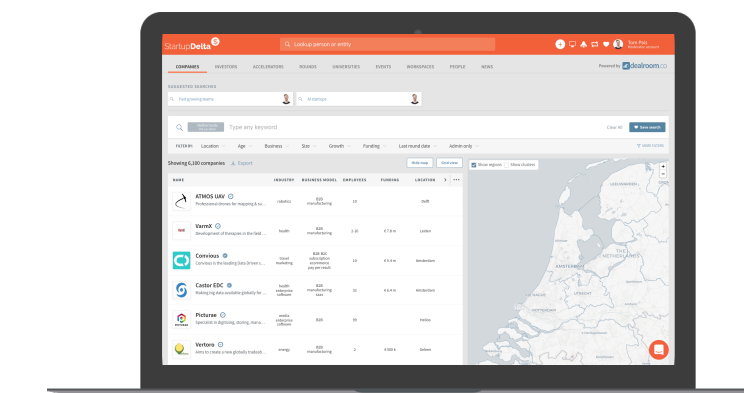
StartupDelta

Lookup person or entity

Tom Pols
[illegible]

COMPANIES INVESTORS ACCELERATORS ROUNDS UNIVERSITIES EVENTS WORKSPACES PEOPLE NEWS

Powered by dealroom.co

SUGGESTED SEARCHES

Fastgrowing teams

AI startups

Type any keyword

Clear All

Save search

FILTER BY: Location Age Business Size Growth Funding Last round date Admin only

HIDE FILTERS

Showing 6,100 companies Export

Hide map

Grid view

Show regions Show clusters

| NAME | INDUSTRY | BUSINESS MODEL | EMPLOYEES | FUNDING | LOCATION |
|---|---|---|---|---|---|
| ATHOS UAV Professional drones for mapping & su... | robotics | B2B manufacturing | 10 | | Delft |
| VarmX Development of therapies in the field ... | health | B2B manufacturing | 2-10 | €7.8 m | Leiden |
| Convious Convious is the leading Data Driven t... | travel marketing | B2B B2C subscription ecommerce pay per result | 10 | €5.4 m | Amsterdam |
| Castor EDC Making trial data available globally for ... | health enterprise software | B2B manufacturing saas | 30 | €6.4 m | Amsterdam |
| Picturae Specialist in digitizing, storing, mana... | media enterprise software | B2B | 50 | | Heiloo |
| Vertoro Aims to create a new globally tradeab... | energy | B2B manufacturing | 2 | €500 k | Geleen |

THE NETHERLANDS
AMSTERDAM